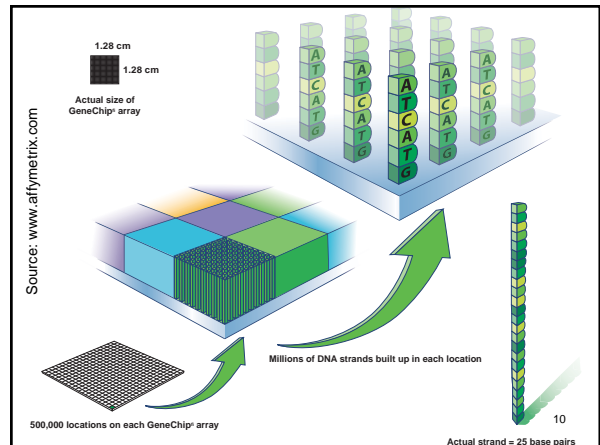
1.28 cm

1.28 cm

Actual size of GeneChip® array

Source: www.affymetrix.com

A T C A T G

A T C A T G

A T C A T G

A T C A T G

A T C A T G

Millions of DNA strands built up in each location

500,000 locations on each GeneChip® array

10

Actual strand = 25 base pairs